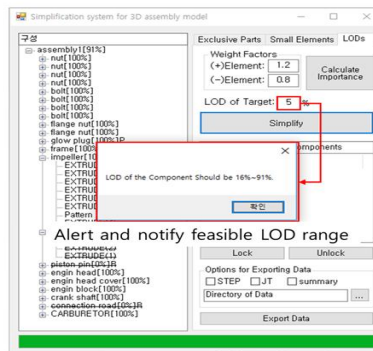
Simplification system for 3D assembly model

구성
assembly1[91%]
nut[100%]
nut[100%]
nut[100%]
bolt[100%]
bolt[100%]
bolt[100%]
bolt[100%]
flange nut[100%]
flange nut[100%]
glow plug[100%]R
frame[100%
impeller[10
EXTRUD
EXTRUD
EXTRUD
EXTRUD
EXTRUD
Pattern
EXTRUDE(2)
EXTRUDE(1)
piston pin[0%]R
engin head[100%]
engin head cover[100%]
engin block[100%]
crank shaft[100%]
connection road[0%]R
CARBURETOR[100%]

Exclusive Parts | Small Elements | LODs

Weight Factors
(+)Element: 1.2
(−)Element: 0.8
Calculate Importance

LOD of Target: 5 %

Simplify

omponents

LOD of the Component Should be 16%~91%.

확인

Alert and notify feasible LOD range

Lock
Unlock

Options for Exporting Data
STEP
JT
summary
Directory of Data
...

Export Data